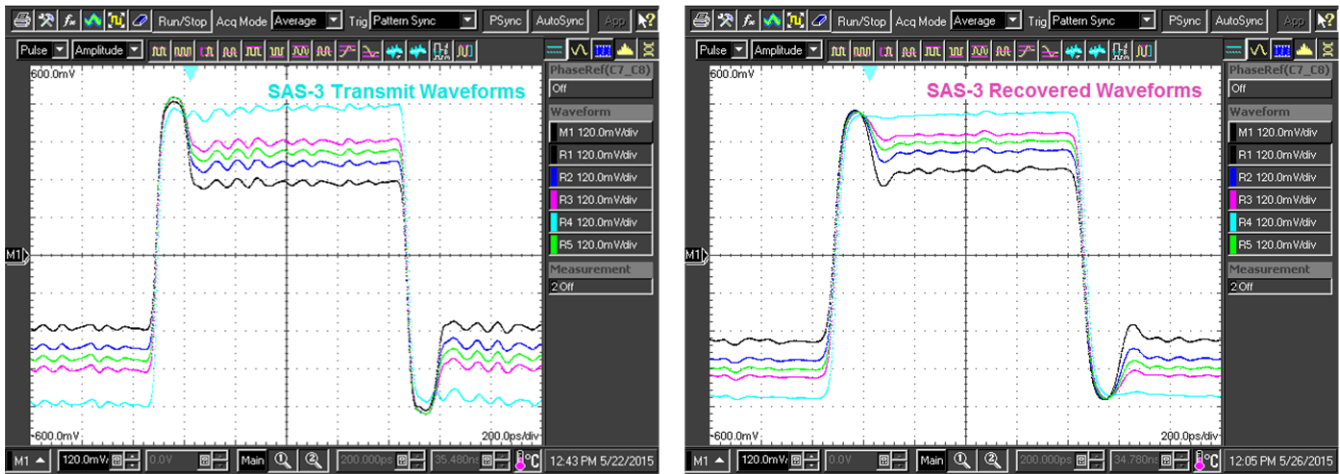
Run/Stop Acq Mode Average Trig Pattern Sync PSync AutoSync App

Pulse Amplitude

600.0mV

SAS-3 Transmit Waveforms

M1

-600.0mV

200.0ps/div

PhaseRef(C7_C8)

Off

Waveform

M1 120.0mV/div

R1 120.0mV/div

R2 120.0mV/div

R3 120.0mV/div

R4 120.0mV/div

R5 120.0mV/div

Measurement

2:Off

M1 120.0mV 0.0V Main 200.000ps 35.480ns °C 12:43 PM 5/22/2015

Run/Stop Acq Mode Average Trig Pattern Sync PSync AutoSync App

Pulse Amplitude

600.0mV

SAS-3 Recovered Waveforms

M1

-600.0mV

200.0ps/div

PhaseRef(C7_C8)

Off

Waveform

M1 120.0mV/div

R1 120.0mV/div

R2 120.0mV/div

R3 120.0mV/div

R4 120.0mV/div

R5 120.0mV/div

Measurement

2:Off

M1 120.0mV 0.0V Main 200.000ps 34.780ns °C 12:05 PM 5/26/2015